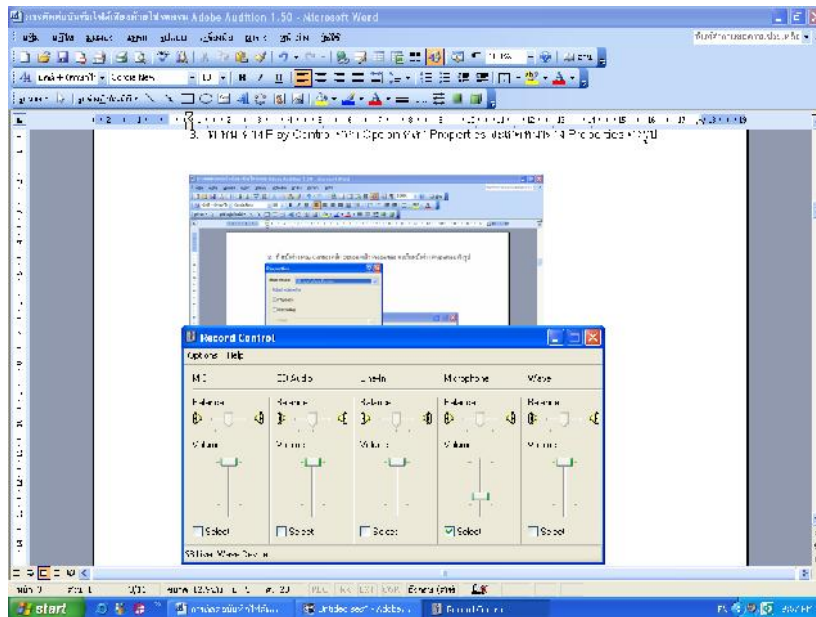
Adobe Audition 1.50 - Microsoft Word

3. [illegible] Play Control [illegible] Option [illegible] Properties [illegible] Properties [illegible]

Record Control
Options Help

| MIC | CD Audio | Line In | Microphone | Wave |
|---|---|---|---|---|
| Balance | Balance | Balance | Balance | Balance |
| Volume | Volume | Volume | Volume | Volume |
| Select | Select | Select | Select | Select |

SB Live! Wave Device

start